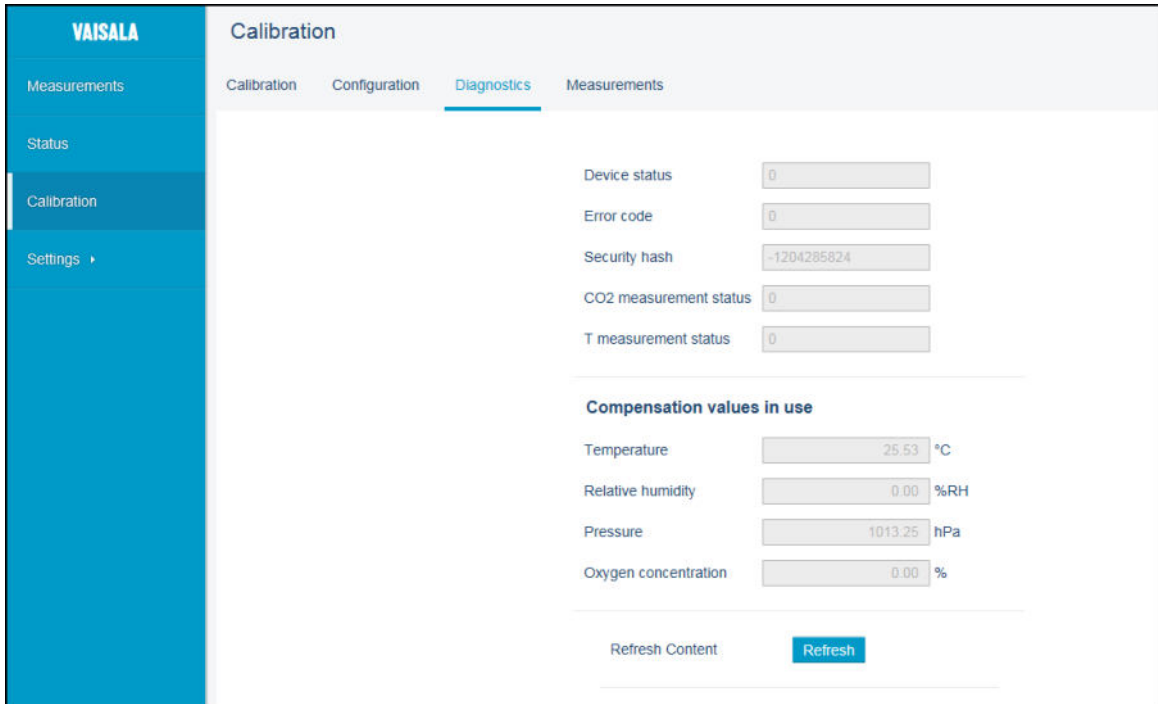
VAISALA

Measurements

Status

Calibration

Settings ▸

Calibration

Calibration Configuration Diagnostics Measurements

Device status 0

Error code 0

Security hash -1204285824

CO2 measurement status 0

T measurement status 0

Compensation values in use

Temperature 25.53 °C

Relative humidity 0.00 %RH

Pressure 1013.25 hPa

Oxygen concentration 0.00 %

Refresh Content Refresh